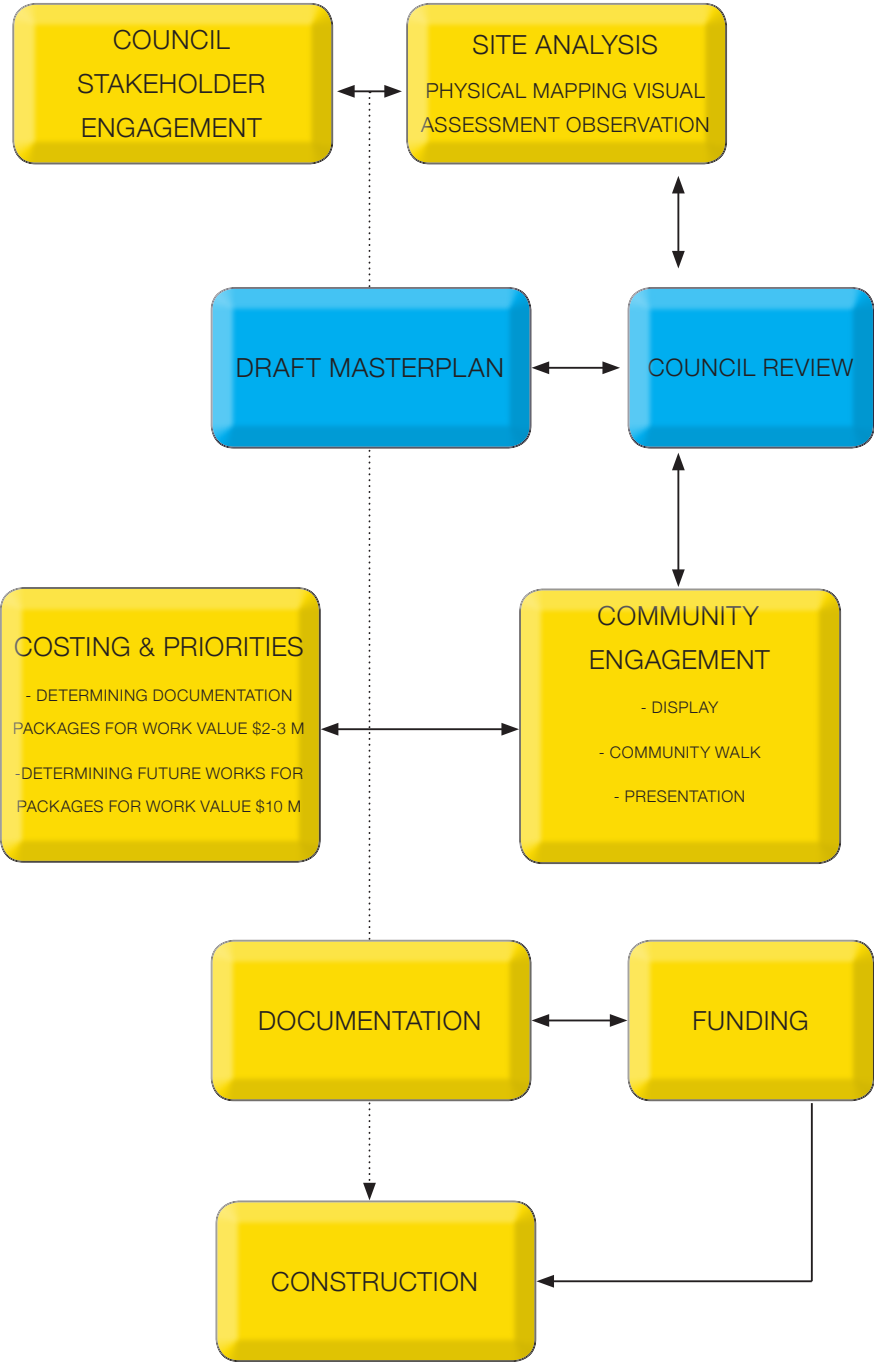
COUNCIL STAKEHOLDER ENGAGEMENT

SITE ANALYSIS
PHYSICAL MAPPING VISUAL ASSESSMENT OBSERVATION

DRAFT MASTERPLAN

COUNCIL REVIEW

COSTING & PRIORITIES
- DETERMINING DOCUMENTATION PACKAGES FOR WORK VALUE $2-3 M
-DETERMINING FUTURE WORKS FOR PACKAGES FOR WORK VALUE $10 M

COMMUNITY ENGAGEMENT
- DISPLAY
- COMMUNITY WALK
- PRESENTATION

DOCUMENTATION

FUNDING

CONSTRUCTION